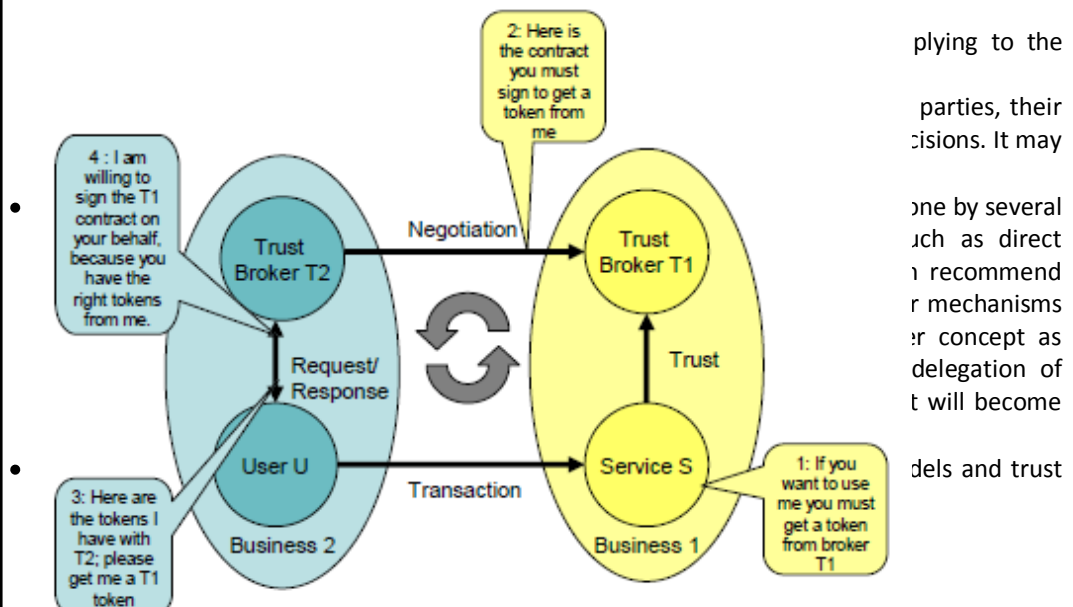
plying to the

parties, their
cisions. It may

one by several
uch as direct
recommend
r mechanisms
r concept as
delegation of
t will become

dels and trust

2: Here is the contract you must sign to get a token from me

4 : I am willing to sign the T1 contract on your behalf, because you have the right tokens from me.

Trust Broker T2

Negotiation

Trust Broker T1

Request/ Response

Trust

User U

Transaction

Service S

1: If you want to use me you must get a token from broker T1

3: Here are the tokens I have with T2; please get me a T1 token

Business 2

Business 1